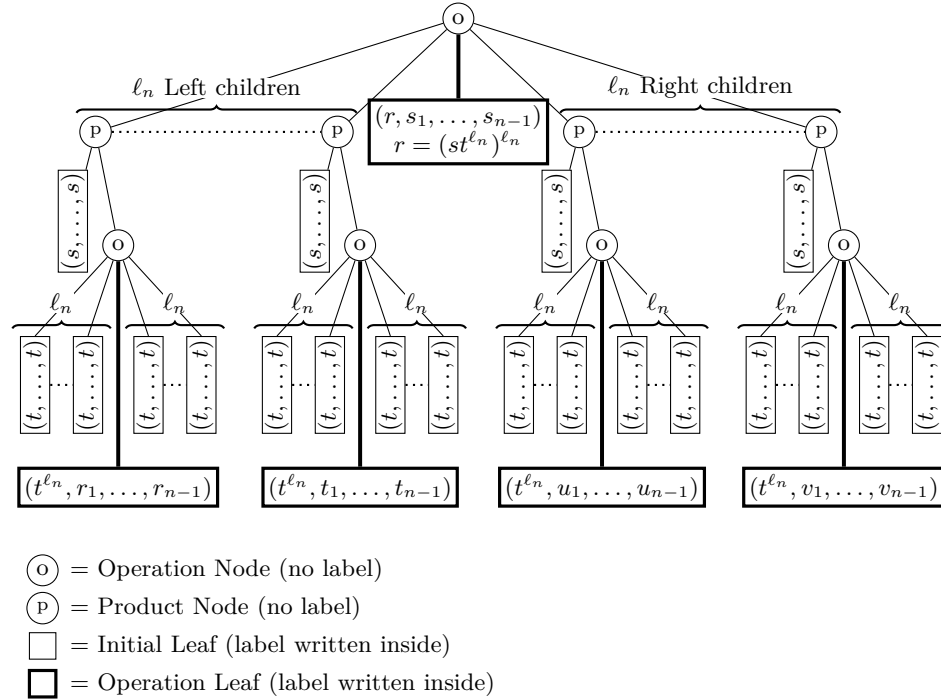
o

$\ell_n$ Left children

$\ell_n$ Right children

p

p

$(r, s_1, \ldots, s_{n-1})$
$r = (st^{\ell_n})^{\ell_n}$

p

p

$(s, \ldots, s)$

$(s, \ldots, s)$

$(s, \ldots, s)$

$(s, \ldots, s)$

o

o

o

o

$\ell_n$ $\ell_n$

$\ell_n$ $\ell_n$

$\ell_n$ $\ell_n$

$\ell_n$ $\ell_n$

$(t, \ldots, t)$ $\cdots$ $(t, \ldots, t)$ $(t, \ldots, t)$ $\cdots$ $(t, \ldots, t)$

$(t, \ldots, t)$ $\cdots$ $(t, \ldots, t)$ $(t, \ldots, t)$ $\cdots$ $(t, \ldots, t)$

$(t, \ldots, t)$ $\cdots$ $(t, \ldots, t)$ $(t, \ldots, t)$ $\cdots$ $(t, \ldots, t)$

$(t, \ldots, t)$ $\cdots$ $(t, \ldots, t)$ $(t, \ldots$ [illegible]

$(t^{\ell_n}, r_1, \ldots, r_{n-1})$

$(t^{\ell_n}, t_1, \ldots, t_{n-1})$

$(t^{\ell_n}, u_1, \ldots, u_{n-1})$

$(t^{\ell_n}, v_1, \ldots, v_{n-1})$

o = Operation Node (no label)

p = Product Node (no label)

= Initial Leaf (label written inside)

= Operation Leaf (label written inside)